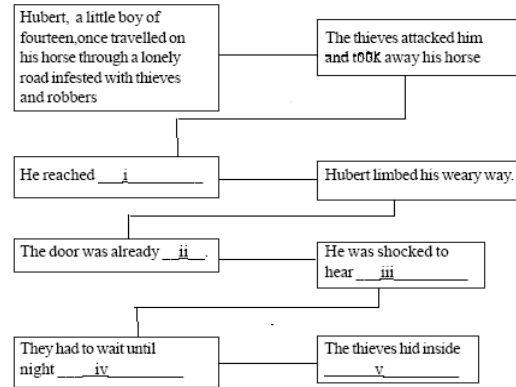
Hubert, a little boy of fourteen,once travelled on his horse through a lonely road infested with thieves and robbers

The thieves attacked him and t00K away his horse

He reached ___i_________

Hubert limbed his weary way.

The door was already __ii__.

He was shocked to hear ___iii_________

They had to wait until night ____iv_________

The thieves hid inside _______v_________